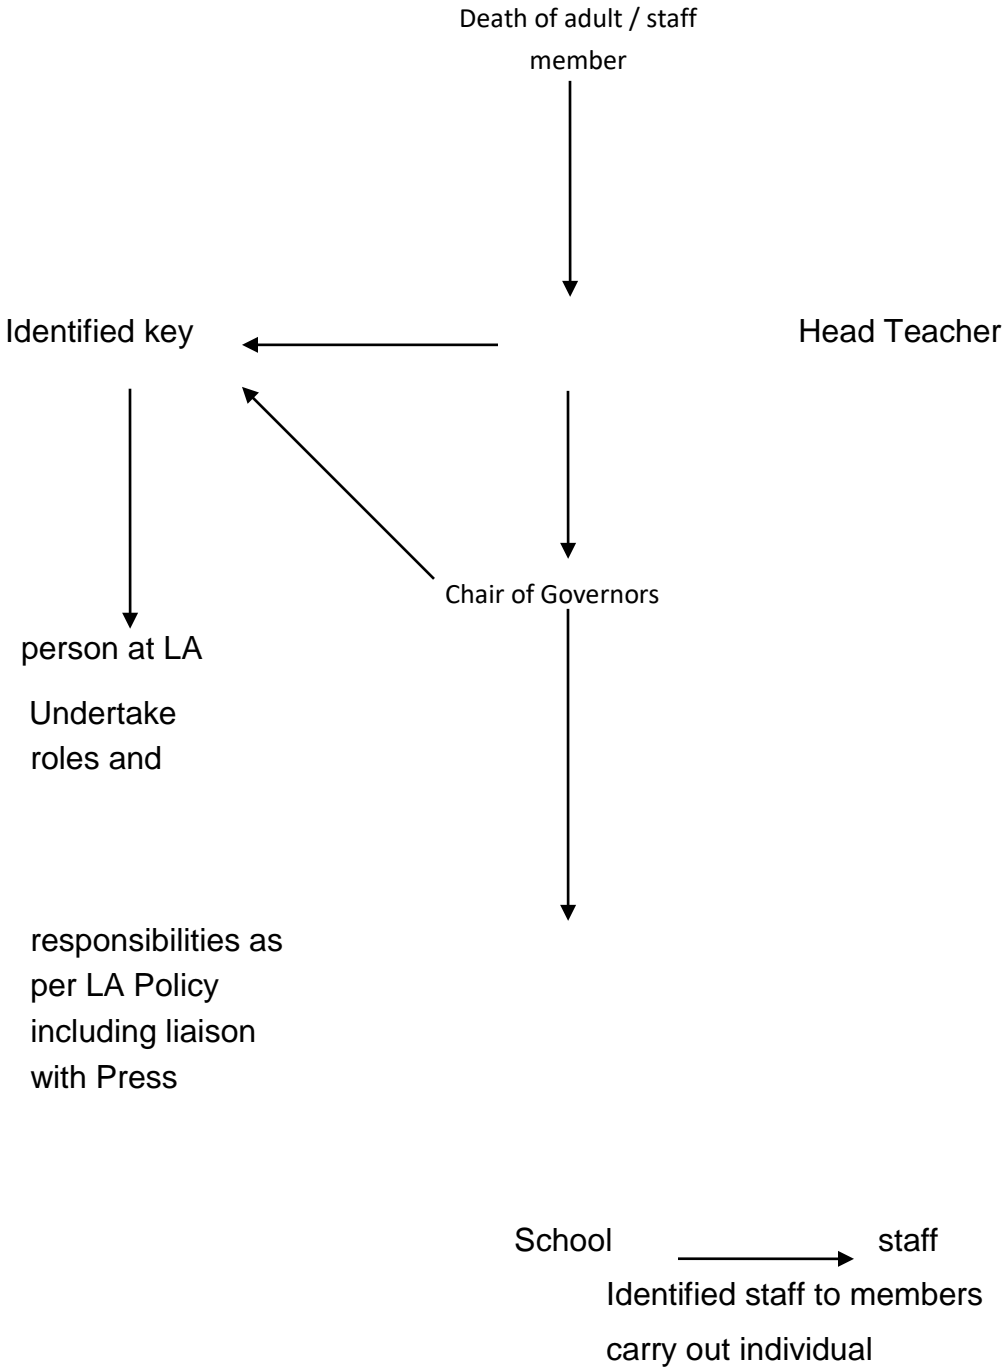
Death of adult / staff member

Identified key

Head Teacher

Chair of Governors

person at LA

Undertake roles and

responsibilities as per LA Policy including liaison with Press

School

staff

Identified staff to members carry out individual